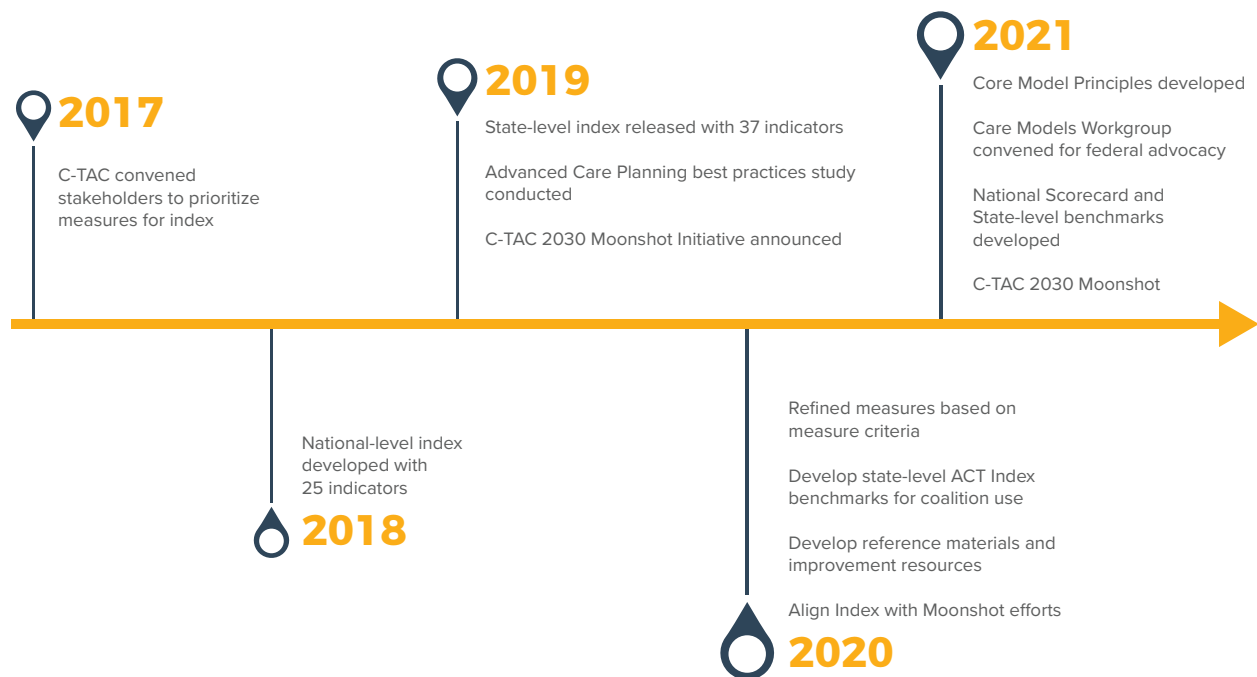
2017

C-TAC convened stakeholders to prioritize measures for index

2018

National-level index developed with 25 indicators

2019

State-level index released with 37 indicators

Advanced Care Planning best practices study conducted

C-TAC 2030 Moonshot Initiative announced

2020

Refined measures based on measure criteria

Develop state-level ACT Index benchmarks for coalition use

Develop reference materials and improvement resources

Align Index with Moonshot efforts

2021

Core Model Principles developed

Care Models Workgroup convened for federal advocacy

National Scorecard and State-level benchmarks developed

C-TAC 2030 Moonshot